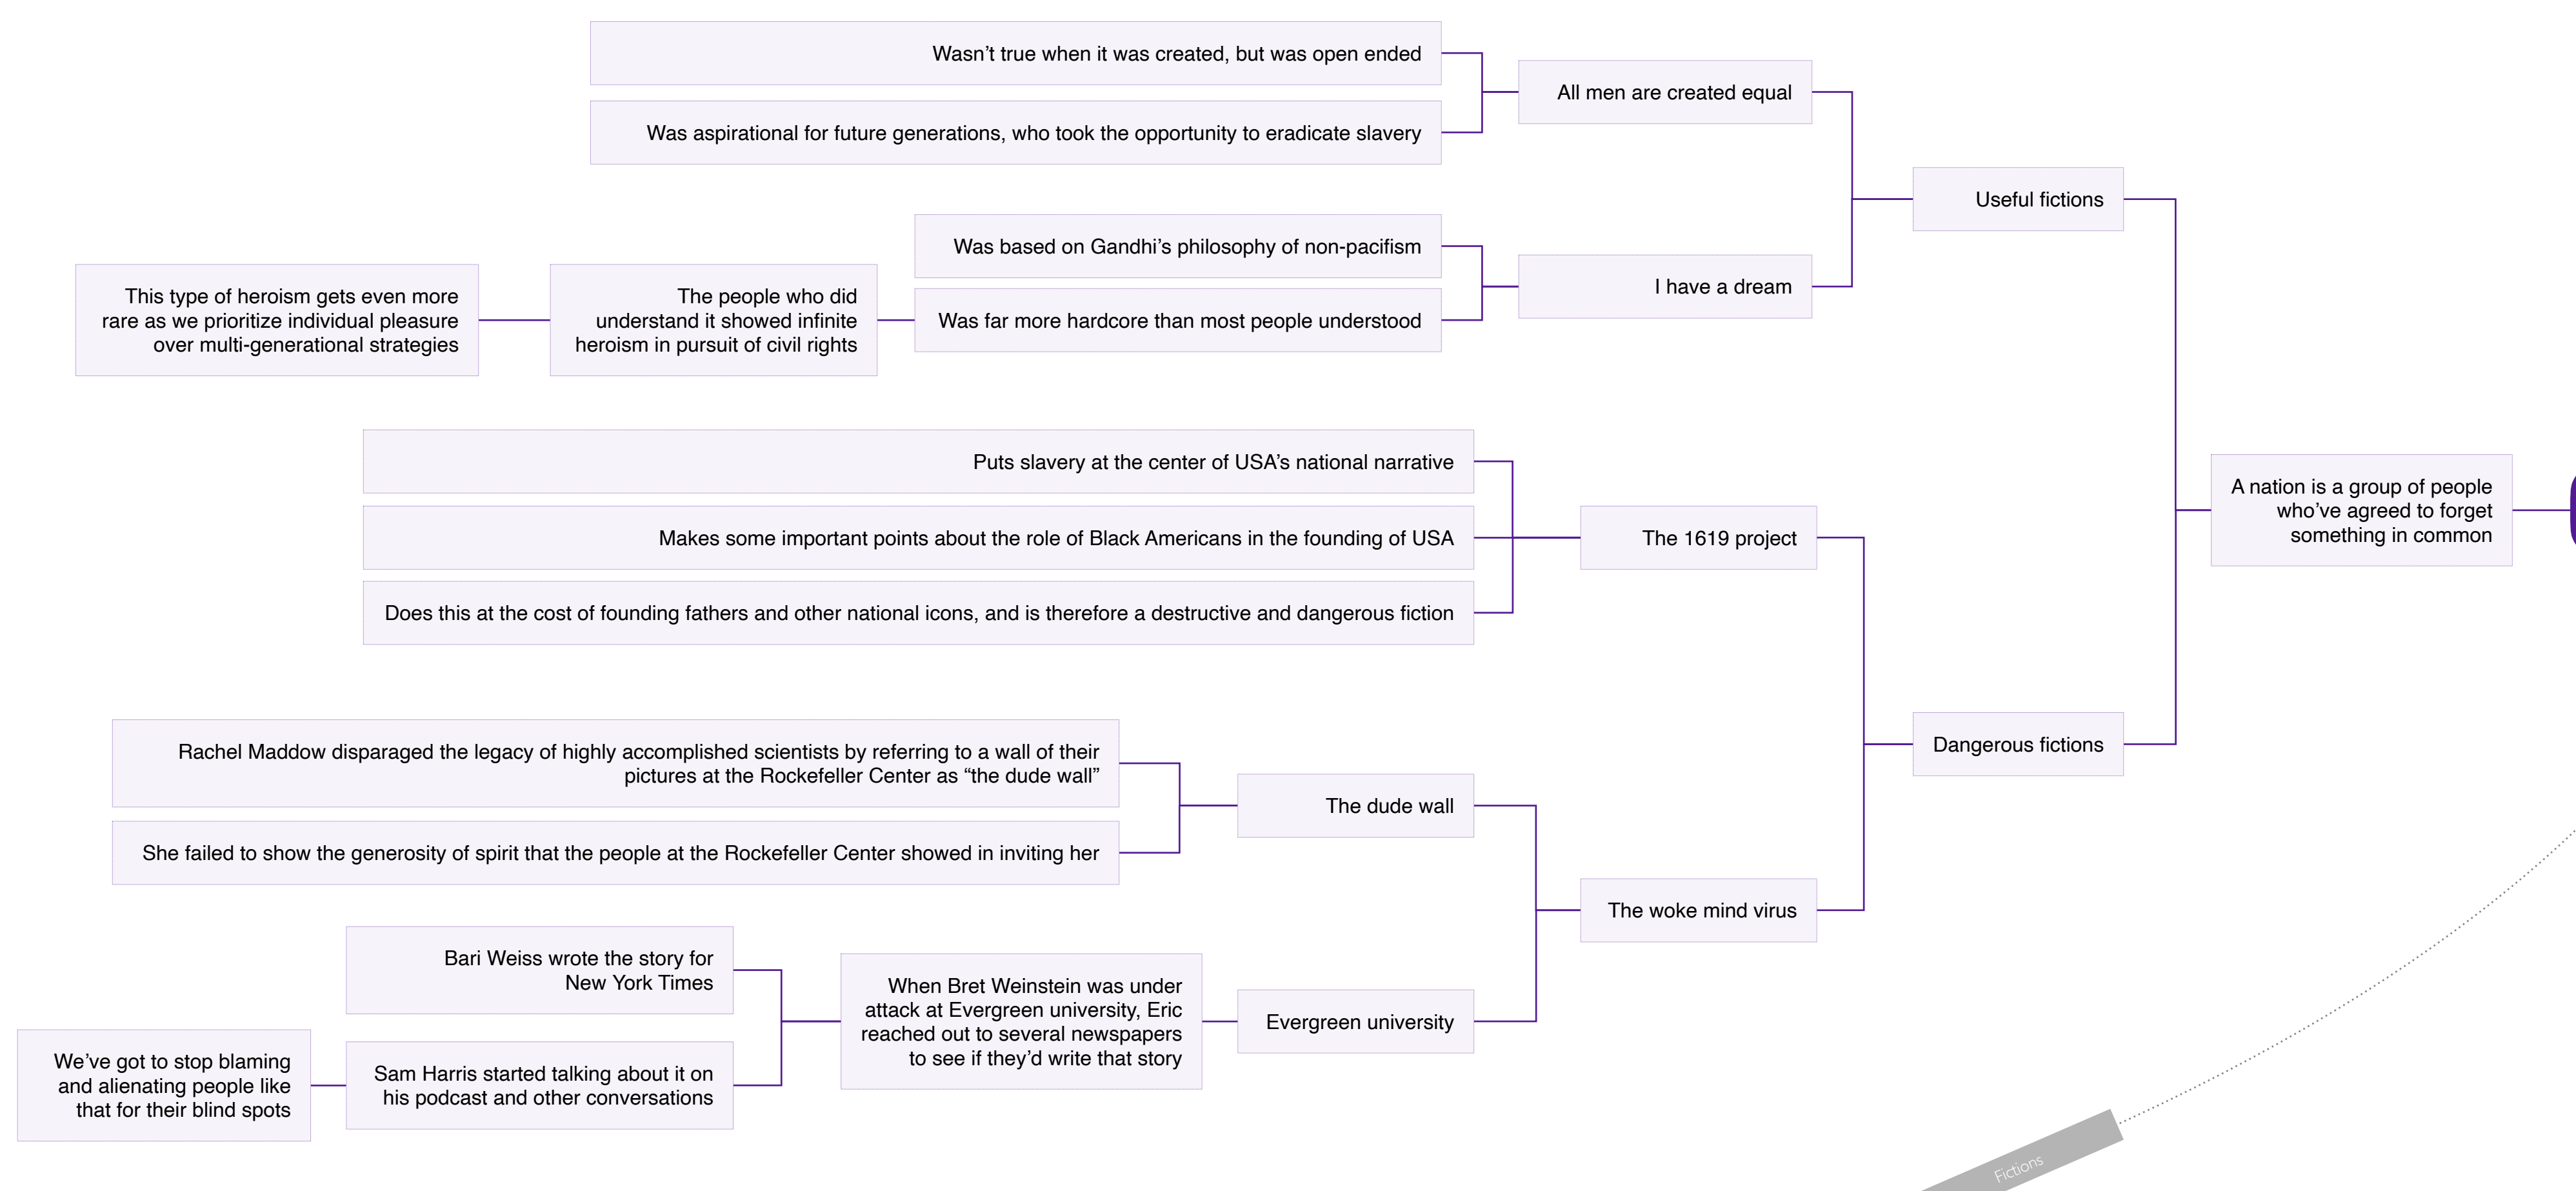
Wasn’t true when it was created, but was open ended

Was aspirational for future generations, who took the opportunity to eradicate slavery

All men are created equal

Useful fictions

Was based on Gandhi’s philosophy of non-pacifism

This type of heroism gets even more rare as we prioritize individual pleasure over multi-generational strategies

The people who did understand it showed infinite heroism in pursuit of civil rights

Was far more hardcore than most people understood

I have a dream

Puts slavery at the center of USA’s national narrative

Makes some important points about the role of Black Americans in the founding of USA

The 1619 project

A nation is a group of people who’ve agreed to forget something in common

Does this at the cost of founding fathers and other national icons, and is therefore a destructive and dangerous fiction

Rachel Maddow disparaged the legacy of highly accomplished scientists by referring to a wall of their pictures at the Rockefeller Center as “the dude wall”

Dangerous fictions

The dude wall

She failed to show the generosity of spirit that the people at the Rockefeller Center showed in inviting her

The woke mind virus

Bari Weiss wrote the story for New York Times

When Bret Weinstein was under attack at Evergreen university, Eric reached out to several newspapers to see if they’d write that story

Evergreen university

We’ve got to stop blaming and alienating people like that for their blind spots

Sam Harris started talking about it on his podcast and other conversations

Fictions